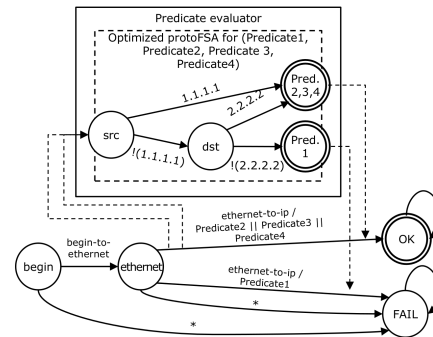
Predicate evaluator

Optimized protoFSA for (Predicate1, Predicate2, Predicate 3, Predicate4)

src

dst

1.1.1.1

2.2.2.2

!(1.1.1.1)

!(2.2.2.2)

Pred. 2,3,4

Pred. 1

begin

begin-to-ethernet

ethernet

ethernet-to-ip / Predicate2 || Predicate3 || Predicate4

OK

ethernet-to-ip / Predicate1

*

*

FAIL